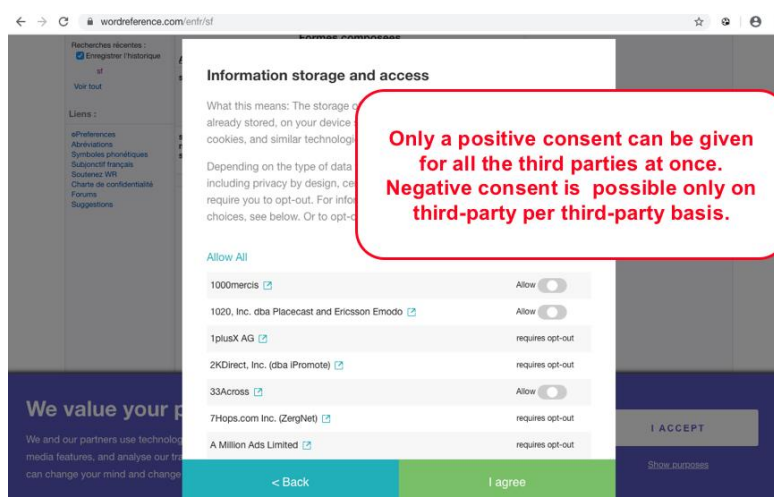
wordreference.com/enfr/sf

Recherches récentes :
Enregistrer l'historique
sf
Voir tout

Liens :
ePreferences
Abréviations
Symboles phonétiques
Subjonctif français
Soutenez WR
Charte de confidentialité
Forums
Suggestions

Formes composées

Information storage and access

What this means: The storage o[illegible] already stored, on your device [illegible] cookies, and similar technologi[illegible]

Depending on the type of data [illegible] including privacy by design, ce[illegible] require you to opt-out. For infor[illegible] choices, see below. Or to opt-o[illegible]

Only a positive consent can be given for all the third parties at once. Negative consent is possible only on third-party per third-party basis.

Allow All

| | |
|---|---|
| 1000mercis | Allow |
| 1020, Inc. dba Placecast and Ericsson Emodo | Allow |
| 1plusX AG | requires opt-out |
| 2KDirect, Inc. (dba iPromote) | requires opt-out |
| 33Across | Allow |
| 7Hops.com Inc. (ZergNet) | requires opt-out |
| A Million Ads Limited | requires opt-out |

We value your p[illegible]

We and our partners use technolog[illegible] media features, and analyse our tra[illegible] can change your mind and change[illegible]

< Back
I agree

I ACCEPT
Show purposes